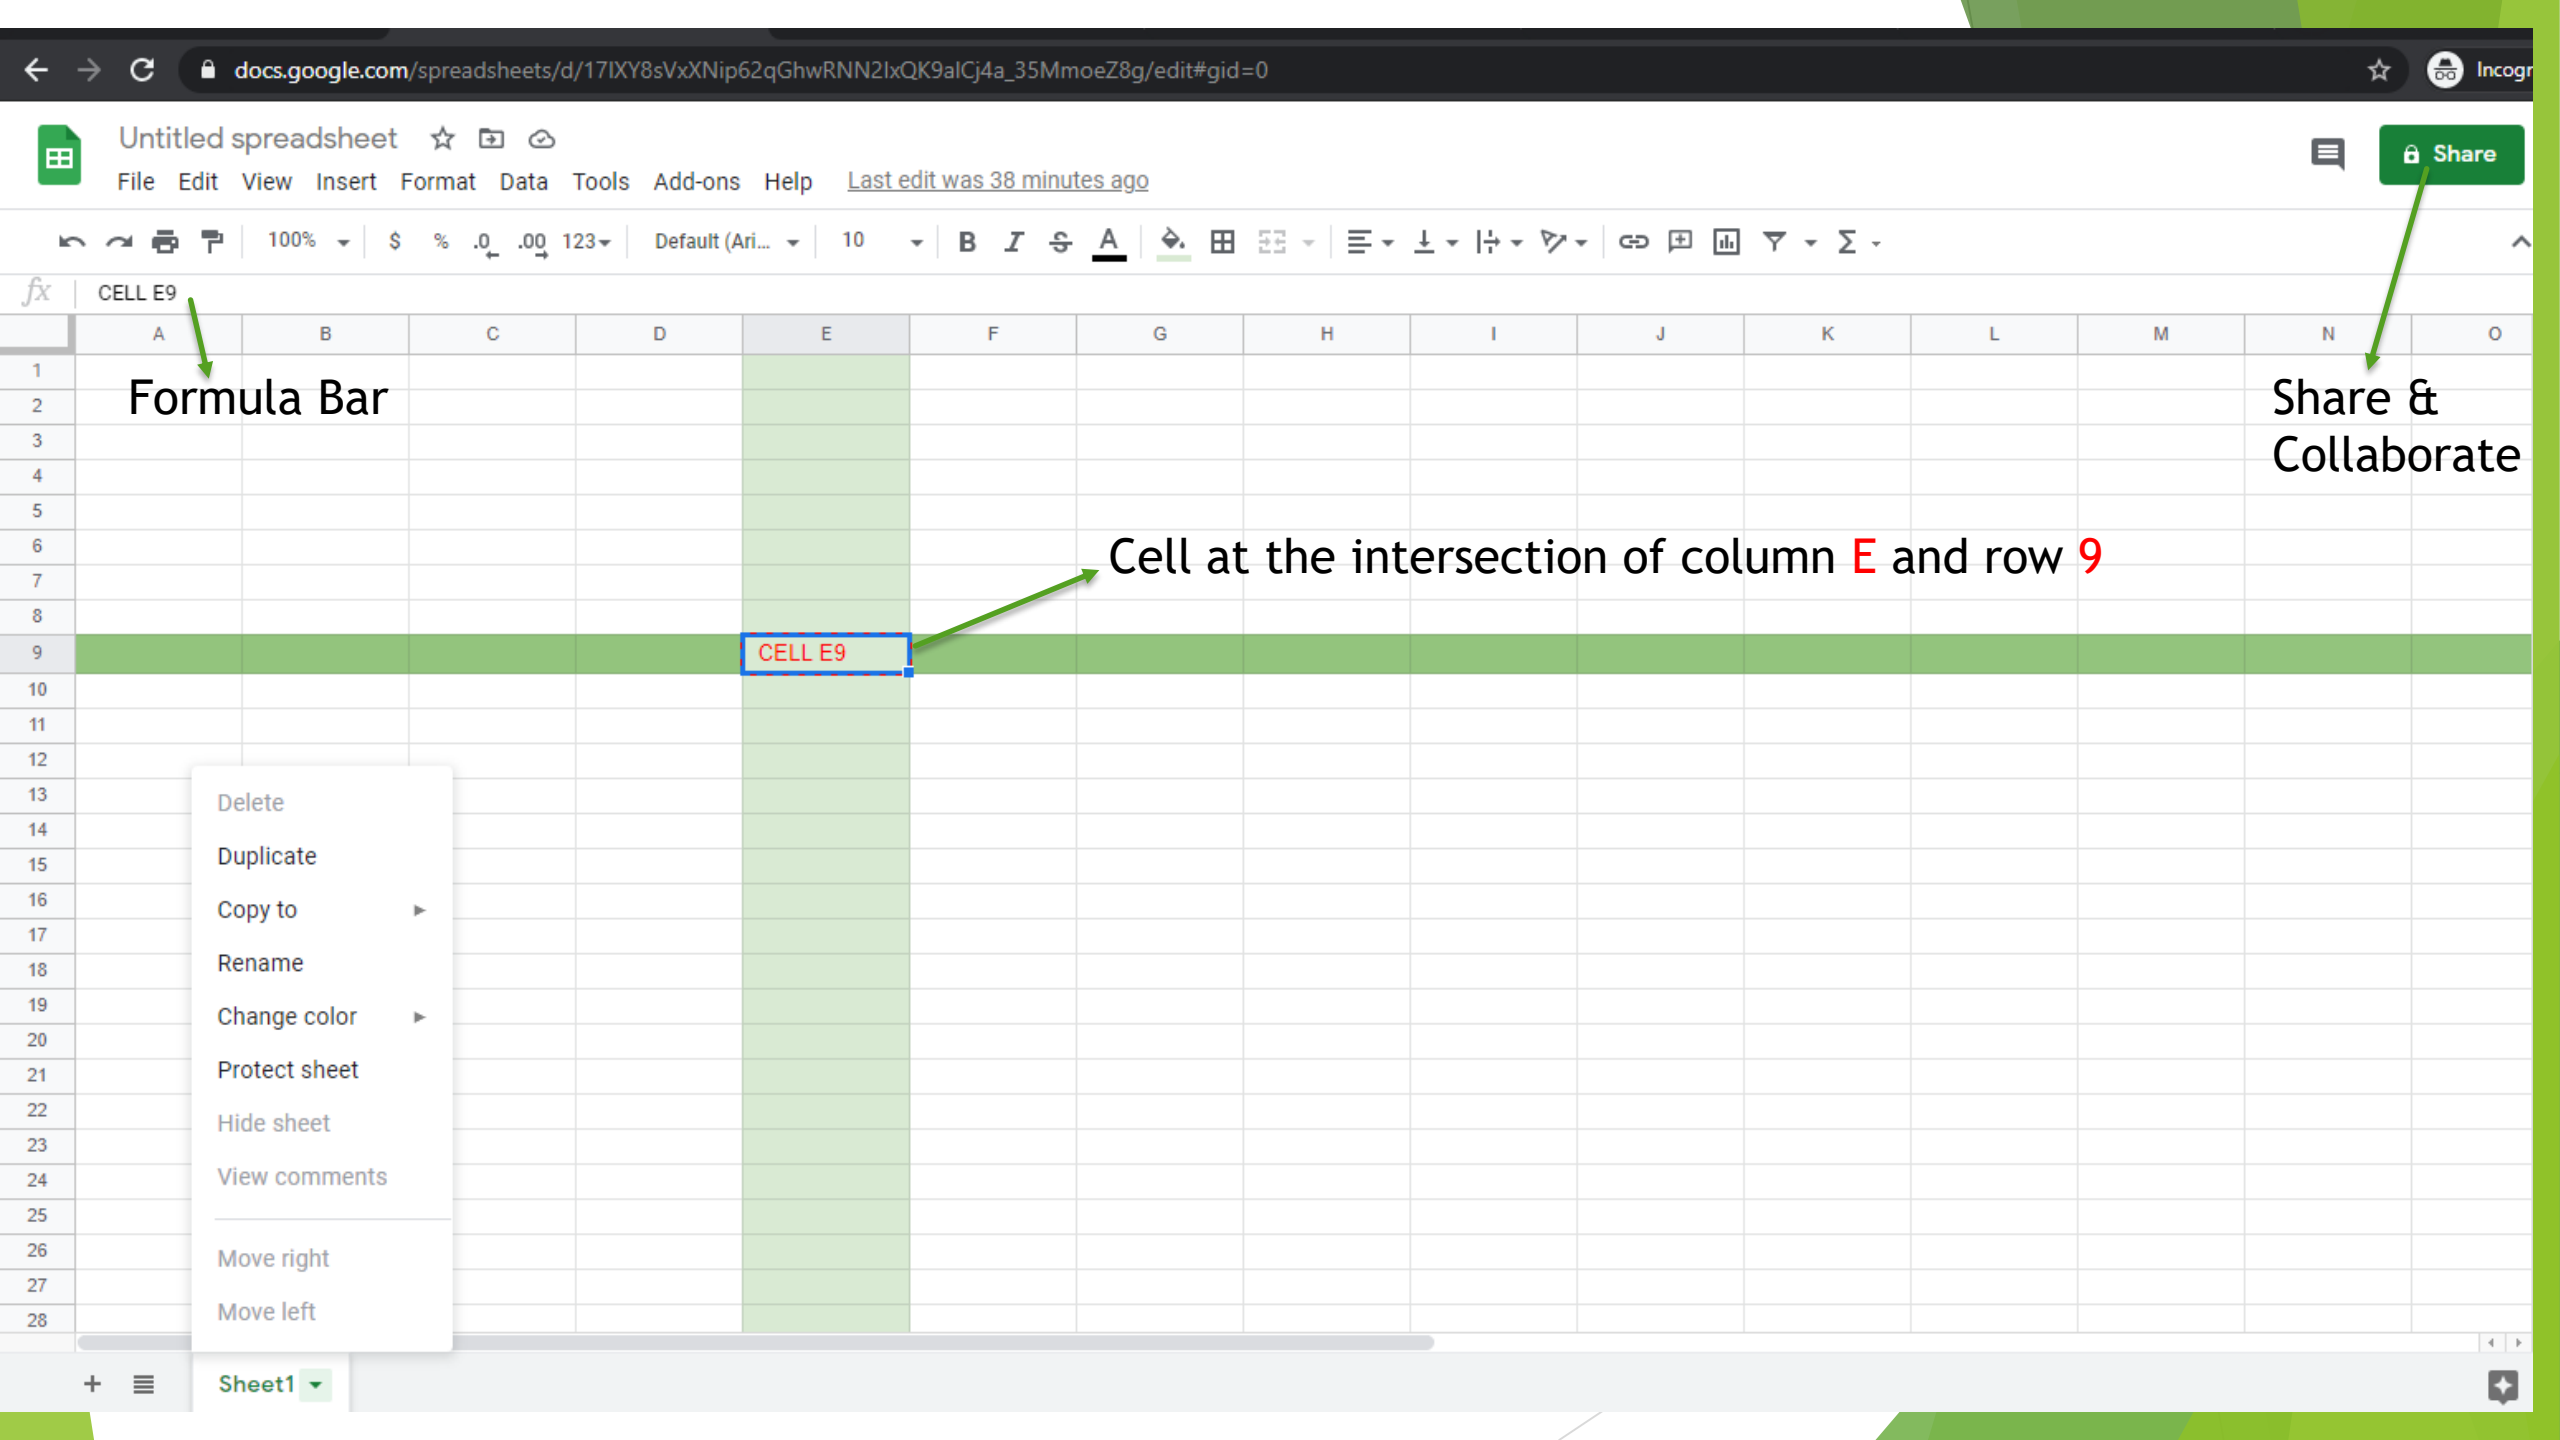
docs.google.com/spreadsheets/d/17IXY8sVxXNip62qGhwRNN2IxQK9alCj4a_35MmoeZ8g/edit#gid=0

Incogn

Untitled spreadsheet

File Edit View Insert Format Data Tools Add-ons Help Last edit was 38 minutes ago

Share

100% $ % .0 .00 123 Default (Ari... 10 B I S A

fx CELL E9

| | A | B | C | D | E | F | G | H | I | J | K | L | M | N | O |
|---|---|---|---|---|---|---|---|---|---|---|---|---|---|---|---|
| 1 | | | | | | | | | | | | | | | |
| 2 | | | | | | | | | | | | | | | |
| 3 | | | | | | | | | | | | | | | |
| 4 | | | | | | | | | | | | | | | |
| 5 | | | | | | | | | | | | | | | |
| 6 | | | | | | | | | | | | | | | |
| 7 | | | | | | | | | | | | | | | |
| 8 | | | | | | | | | | | | | | | |
| 9 | | | | | CELL E9 | | | | | | | | | | |
| 10 | | | | | | | | | | | | | | | |
| 11 | | | | | | | | | | | | | | | |
| 12 | | | | | | | | | | | | | | | |
| 13 | | | | | | | | | | | | | | | |
| 14 | | | | | | | | | | | | | | | |
| 15 | | | | | | | | | | | | | | | |
| 16 | | | | | | | | | | | | | | | |
| 17 | | | | | | | | | | | | | | | |
| 18 | | | | | | | | | | | | | | | |
| 19 | | | | | | | | | | | | | | | |
| 20 | | | | | | | | | | | | | | | |
| 21 | | | | | | | | | | | | | | | |
| 22 | | | | | | | | | | | | | | | |
| 23 | | | | | | | | | | | | | | | |
| 24 | | | | | | | | | | | | | | | |
| 25 | | | | | | | | | | | | | | | |
| 26 | | | | | | | | | | | | | | | |
| 27 | | | | | | | | | | | | | | | |
| 28 | | | | | | | | | | | | | | | |

Formula Bar

Share & Collaborate

Cell at the intersection of column E and row 9

Delete
Duplicate
Copy to
Rename
Change color
Protect sheet
Hide sheet
View comments
Move right
Move left

Sheet1